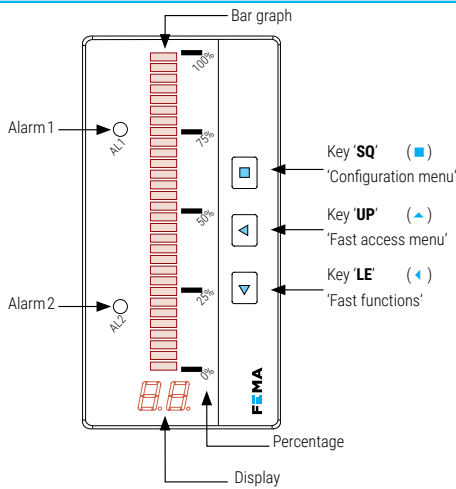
Bar graph

100%

75%

50%

25%

0%

Alarm 1

AL1

Alarm 2

AL2

Key '**SQ**' ($\blacksquare$)
'Configuration menu'

Key '**UP**' ($\blacktriangle$)
'Fast access menu'

Key '**LE**' ($\blacktriangleleft$)
'Fast functions'

FEMA

8.8.

Percentage

Display